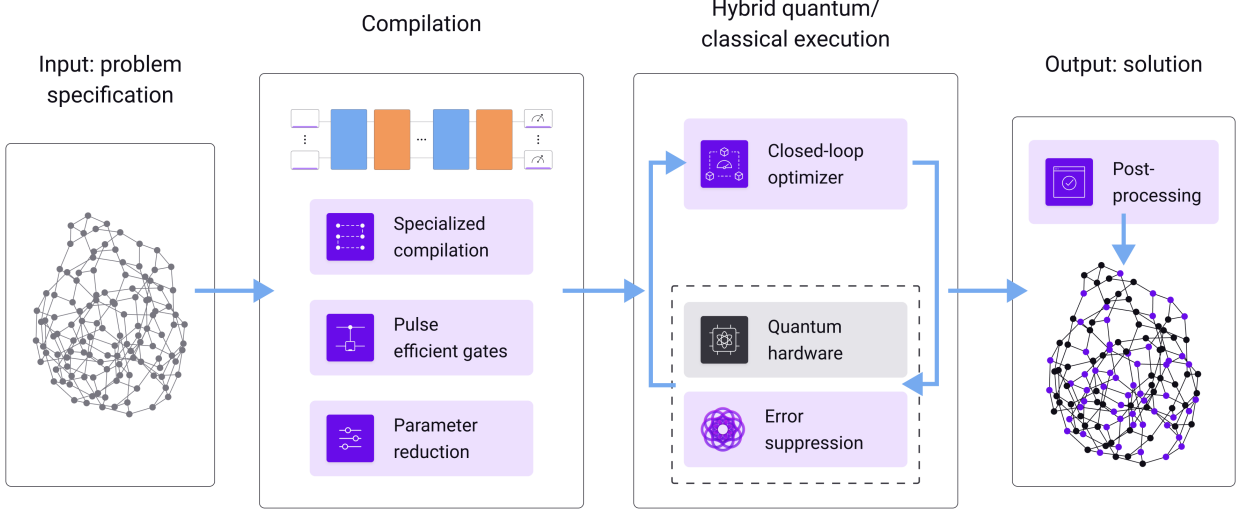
Input: problem specification

Compilation

Specialized compilation

Pulse efficient gates

Parameter reduction

Hybrid quantum/ classical execution

Closed-loop optimizer

Quantum hardware

Error suppression

Output: solution

Post-processing